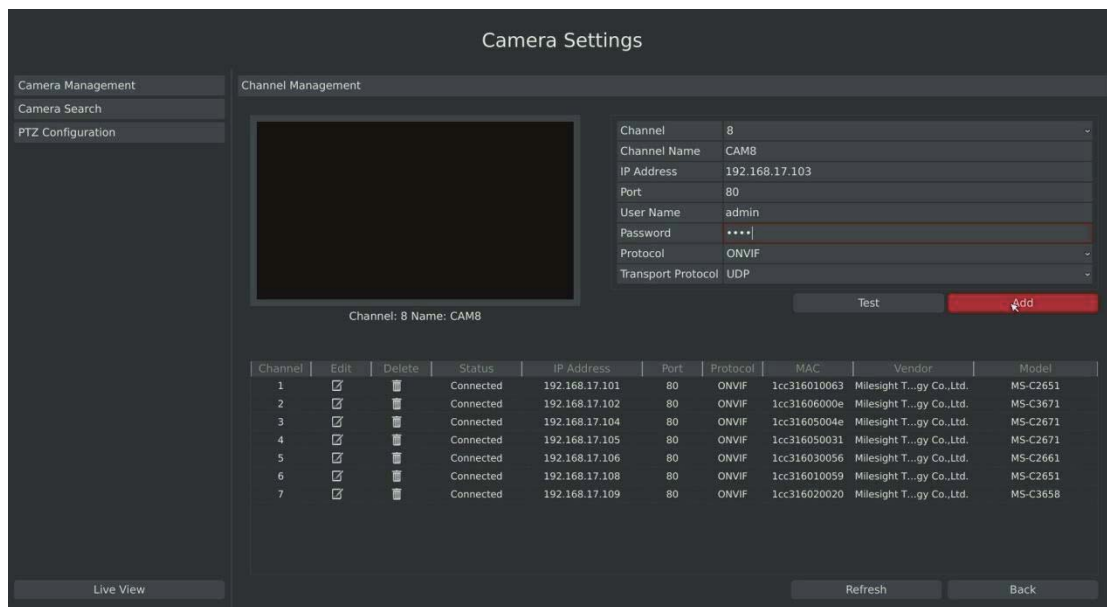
Camera Settings

Camera Management
Camera Search
PTZ Configuration

Channel Management

| | |
|---|---|
| Channel | 8 |
| Channel Name | CAM8 |
| IP Address | 192.168.17.103 |
| Port | 80 |
| User Name | admin |
| Password | •••• |
| Protocol | ONVIF |
| Transport Protocol | UDP |

Test
Add

Channel: 8 Name: CAM8

| Channel | Edit | Delete | Status | IP Address | Port | Protocol | MAC | Vendor | Model |
|---|---|---|---|---|---|---|---|---|---|
| 1 | | | Connected | 192.168.17.101 | 80 | ONVIF | 1cc316010063 | Milesight T...gy Co.,Ltd. | MS-C2651 |
| 2 | | | Connected | 192.168.17.102 | 80 | ONVIF | 1cc31606000e | Milesight T...gy Co.,Ltd. | MS-C3671 |
| 3 | | | Connected | 192.168.17.104 | 80 | ONVIF | 1cc31605004e | Milesight T...gy Co.,Ltd. | MS-C2671 |
| 4 | | | Connected | 192.168.17.105 | 80 | ONVIF | 1cc316050031 | Milesight T...gy Co.,Ltd. | MS-C2671 |
| 5 | | | Connected | 192.168.17.106 | 80 | ONVIF | 1cc316030056 | Milesight T...gy Co.,Ltd. | MS-C2661 |
| 6 | | | Connected | 192.168.17.108 | 80 | ONVIF | 1cc316010059 | Milesight T...gy Co.,Ltd. | MS-C2651 |
| 7 | | | Connected | 192.168.17.109 | 80 | ONVIF | 1cc316020020 | Milesight T...gy Co.,Ltd. | MS-C3658 |

Live View
Refresh
Back